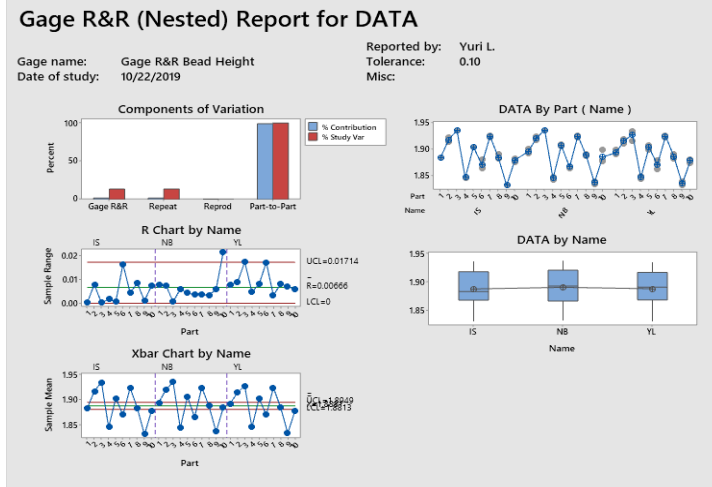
Gage R&R (Nested) Report for DATA

Gage name: Gage R&R Bead Height
Date of study: 10/22/2019

Reported by: Yuri L.
Tolerance: 0.10
Misc:

Components of Variation

Percent

100
50
0

% Contribution
% Study Var

Gage R&R Repeat Reprod Part-to-Part

R Chart by Name

IS NB YL

Sample Range

0.02
0.01
0.00

UCL=0.01714
$\bar{R}$=0.00666
LCL=0

1 2 3 4 5 6 7 8 9 10 1 2 3 4 5 6 7 8 9 10 1 2 3 4 5 6 7 8 9 10

Part

Xbar Chart by Name

IS NB YL

Sample Mean

1.95
1.90
1.85

UCL=1.8949
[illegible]
LCL=1.8813

1 2 3 4 5 6 7 8 9 10 1 2 3 4 5 6 7 8 9 10 1 2 3 4 5 6 7 8 9 10

Part

DATA By Part ( Name )

1.95
1.90
1.85

Part 1 2 3 4 5 6 7 8 9 10 1 2 3 4 5 6 7 8 9 10 1 2 3 4 5 6 7 8 9 10
Name IS NB YL

DATA by Name

1.95
1.90
1.85

IS NB YL

Name